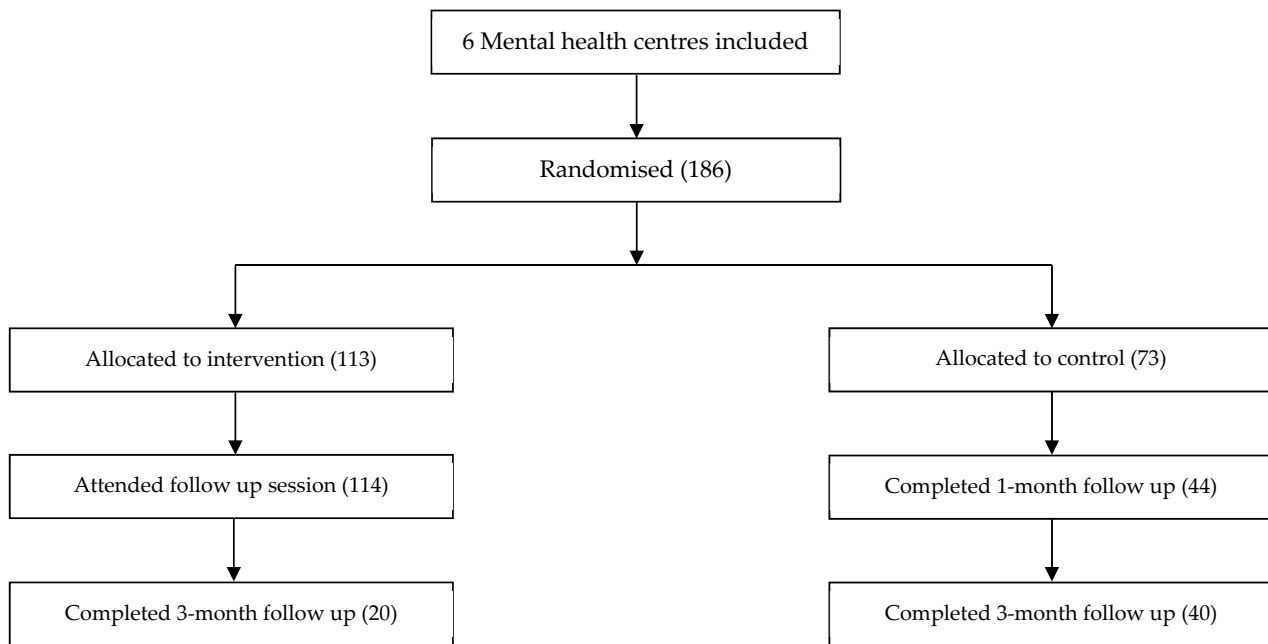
6 Mental health centres included

Randomised (186)

Allocated to intervention (113)

Attended follow up session (114)

Completed 3-month follow up (20)

Allocated to control (73)

Completed 1-month follow up (44)

Completed 3-month follow up (40)